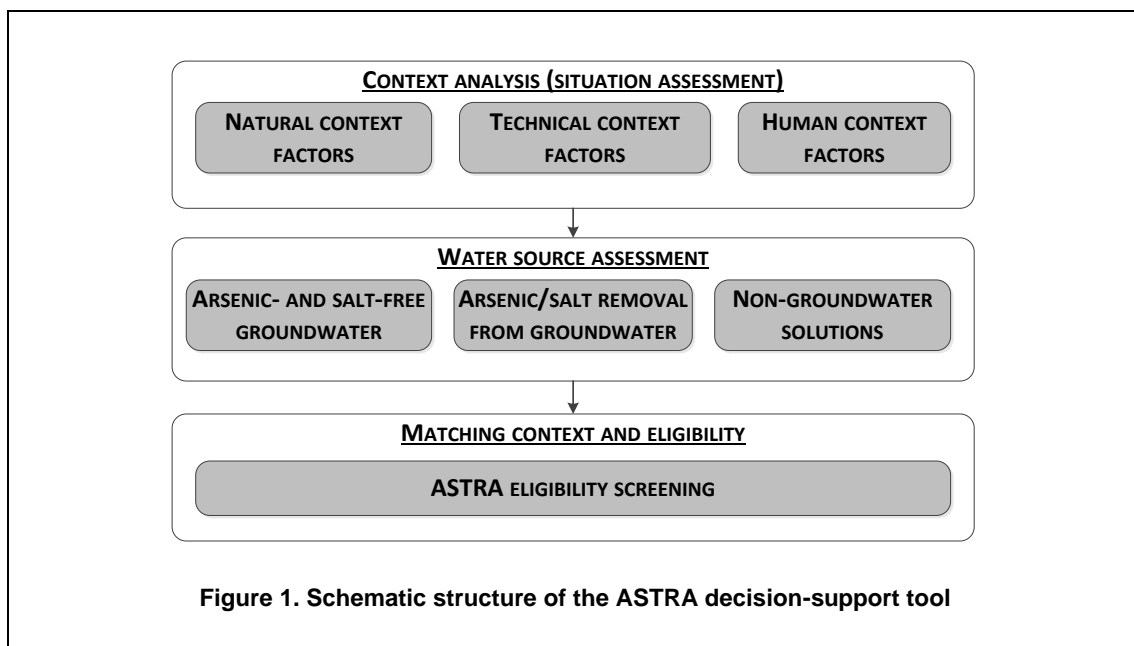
CONTEXT ANALYSIS (SITUATION ASSESSMENT)

NATURAL CONTEXT FACTORS

TECHNICAL CONTEXT FACTORS

HUMAN CONTEXT FACTORS

WATER SOURCE ASSESSMENT

ARSENIC- AND SALT-FREE GROUNDWATER

ARSENIC/SALT REMOVAL FROM GROUNDWATER

NON-GROUNDWATER SOLUTIONS

MATCHING CONTEXT AND ELIGIBILITY

ASTRA ELIGIBILITY SCREENING

Figure 1. Schematic structure of the ASTRA decision-support tool